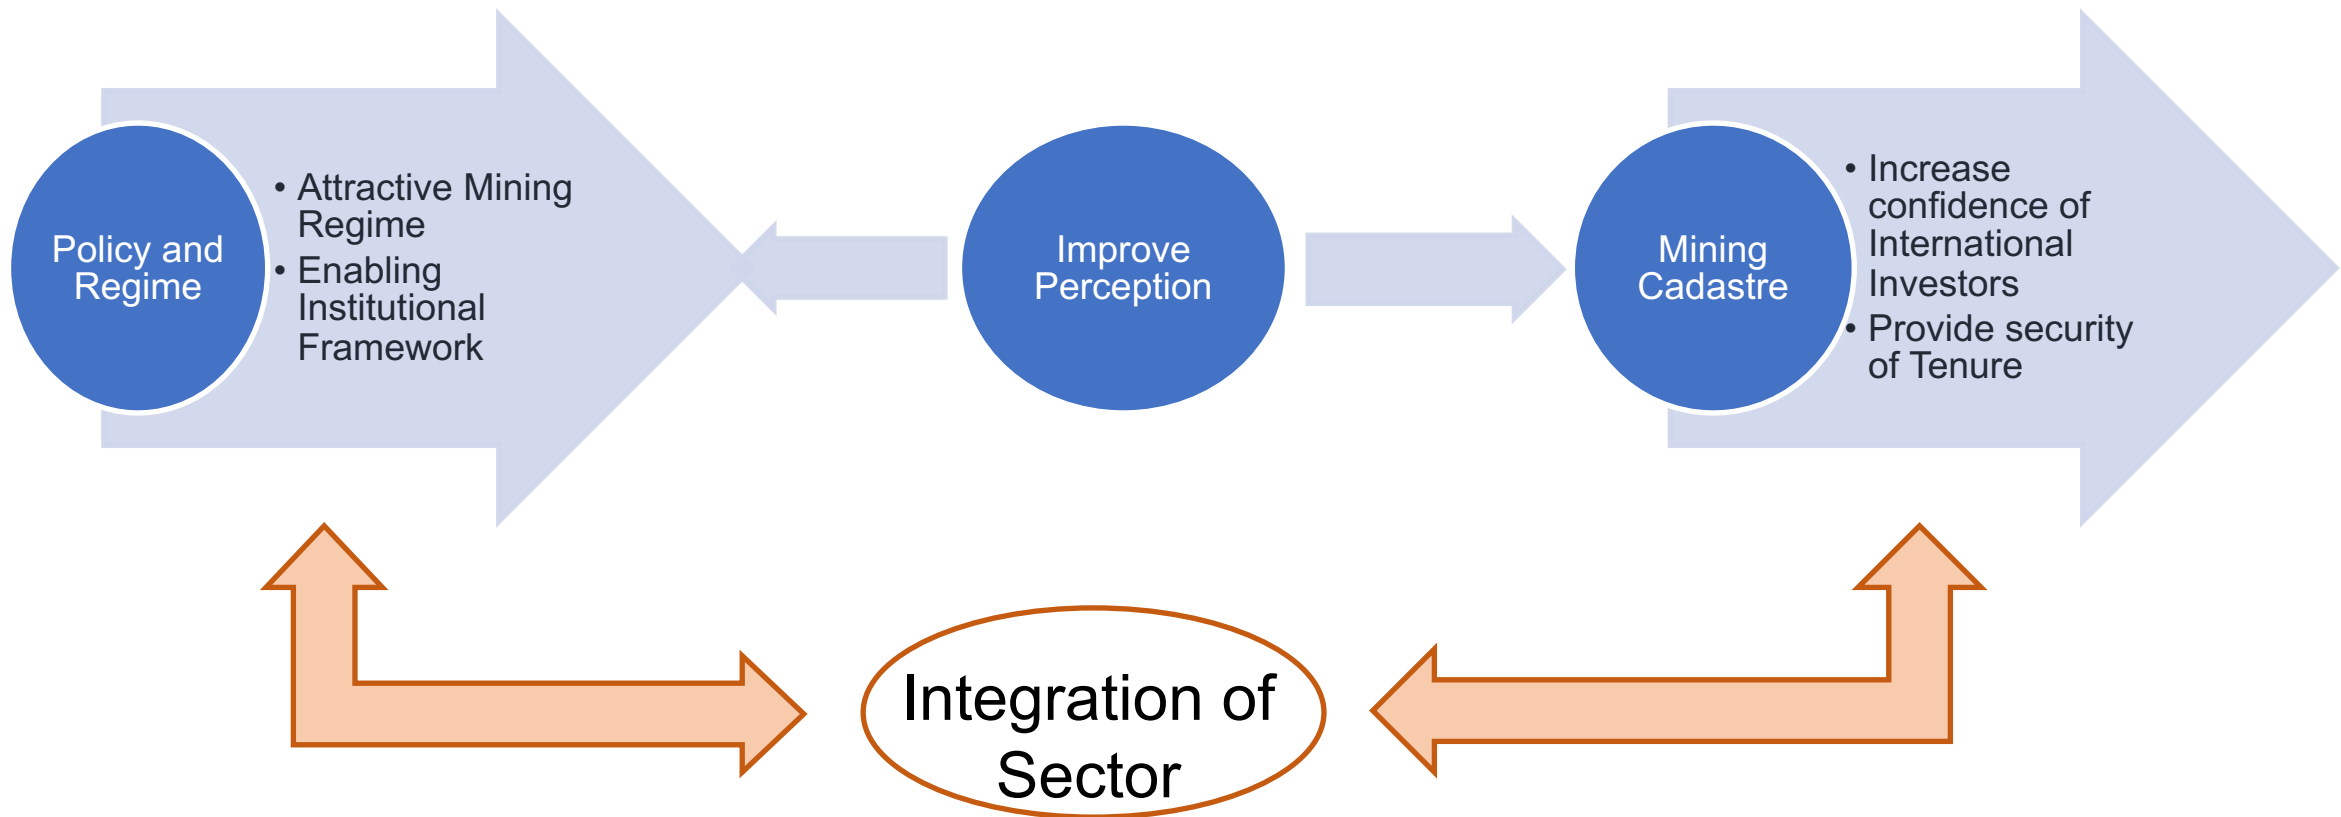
Policy and Regime

• Attractive Mining Regime
• Enabling Institutional Framework

Improve Perception

Mining Cadastre

• Increase confidence of International Investors
• Provide security of Tenure

Integration of Sector